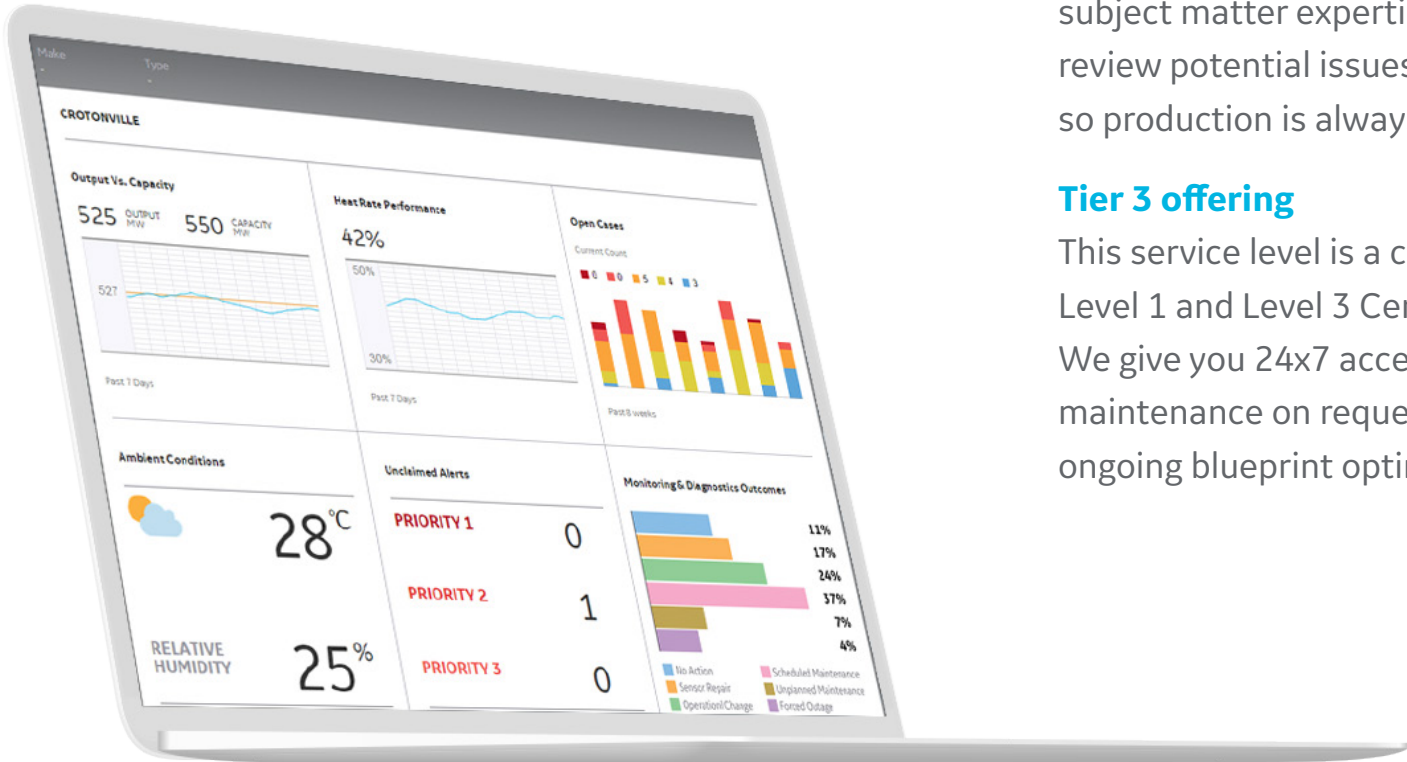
Make
Type

CROTONVILLE

Output Vs. Capacity
525 OUTPUT MW 550 CAPACITY MW
527
Past 7 Days

Heat Rate Performance
42%
50%
30%
Past 7 Days

Open Cases
Current Count
0 0 5 4 3
Past 8 weeks

Ambient Conditions
28°C
RELATIVE HUMIDITY 25%

Unclaimed Alerts
PRIORITY 1 0
PRIORITY 2 1
PRIORITY 3 0

Monitoring & Diagnostics Outcomes
11%
17%
24%
37%
7%
4%
No Action
Scheduled Maintenance
Sensor Repair
Unplanned Maintenance
Operational Change
Forced Outage

subject matter experti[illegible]
review potential issues
so production is alway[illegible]

Tier 3 offering
This service level is a c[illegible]
Level 1 and Level 3 Cer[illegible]
We give you 24x7 acce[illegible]
maintenance on reque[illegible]
ongoing blueprint opti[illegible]